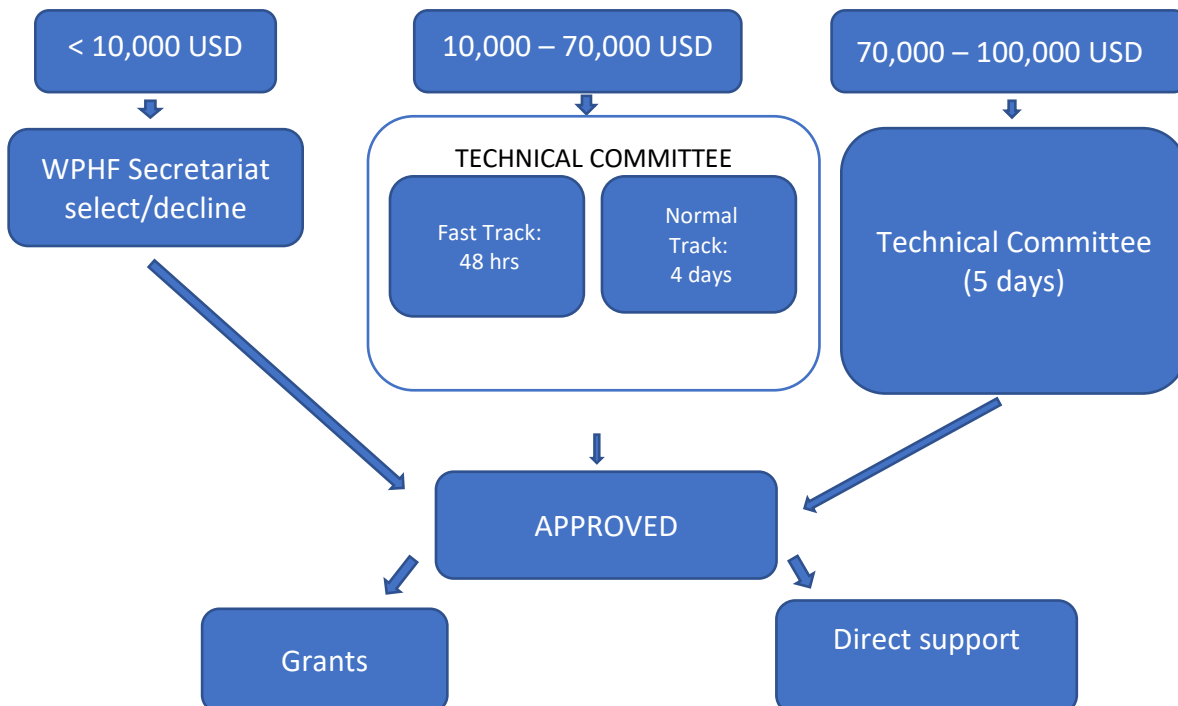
< 10,000 USD

10,000 – 70,000 USD

70,000 – 100,000 USD

WPHF Secretariat select/decline

TECHNICAL COMMITTEE

Fast Track: 48 hrs

Normal Track: 4 days

Technical Committee (5 days)

APPROVED

Grants

Direct support